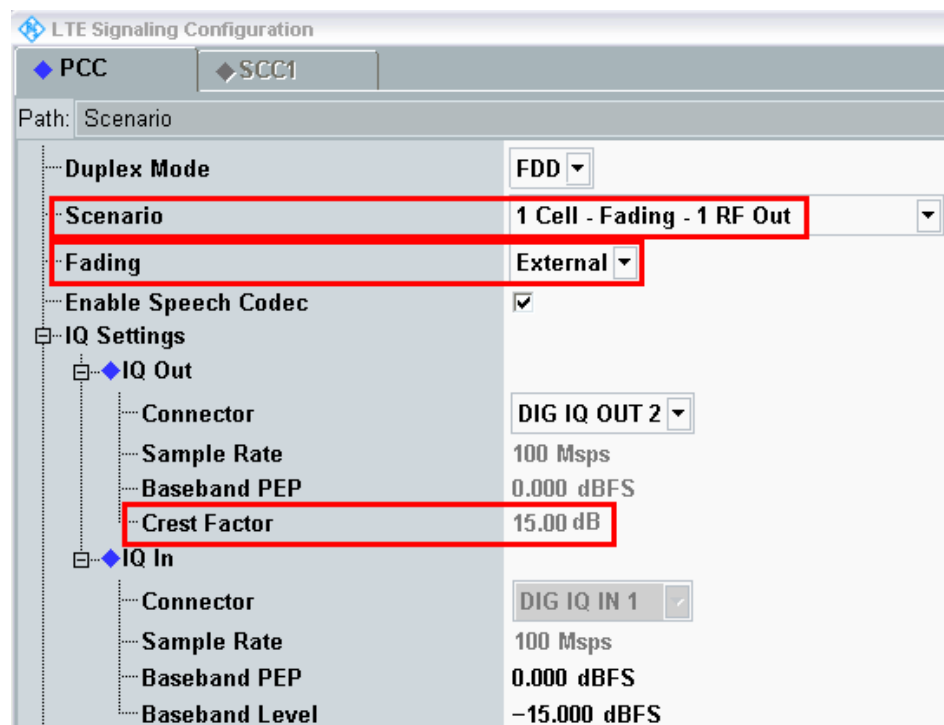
LTE Signaling Configuration

PCC | SCC1

Path: Scenario

| | |
|---|---|
| Duplex Mode | FDD |
| Scenario | 1 Cell - Fading - 1 RF Out |
| Fading | External |
| Enable Speech Codec | ☑ |
| IQ Settings | |
| IQ Out | |
| Connector | DIG IQ OUT 2 |
| Sample Rate | 100 Msps |
| Baseband PEP | 0.000 dBFS |
| Crest Factor | 15.00 dB |
| IQ In | |
| Connector | DIG IQ IN 1 |
| Sample Rate | 100 Msps |
| Baseband PEP | 0.000 dBFS |
| Baseband Level | −15.000 dBFS |